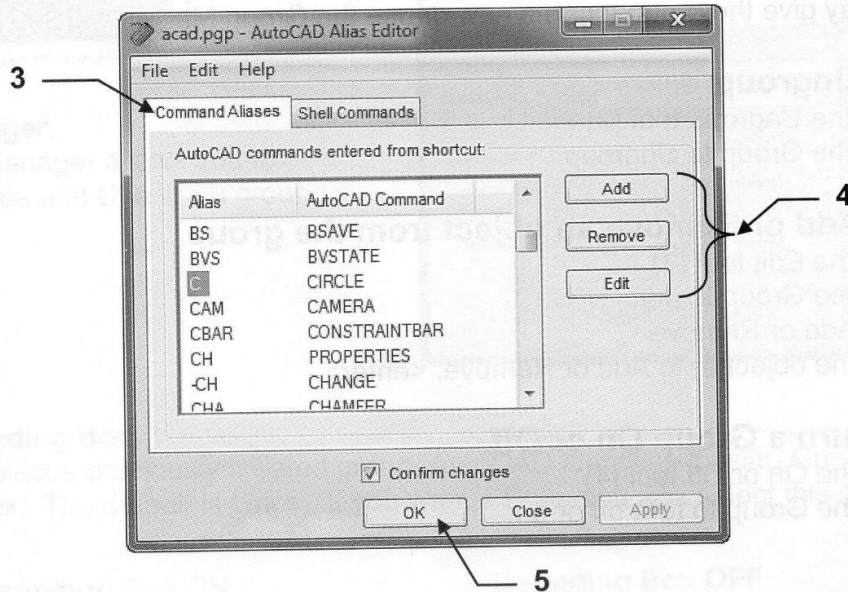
acad.pgp - AutoCAD Alias Editor

File Edit Help

3

Command Aliases | Shell Commands

AutoCAD commands entered from shortcut:

| Alias | AutoCAD Command |
|---|---|
| BS | BSAVE |
| BVS | BVSTATE |
| C | CIRCLE |
| CAM | CAMERA |
| CBAR | CONSTRAINTBAR |
| CH | PROPERTIES |
| -CH | CHANGE |
| CHA | CHAMFER |

Add

Remove

Edit

4

Confirm changes

OK Close Apply

5